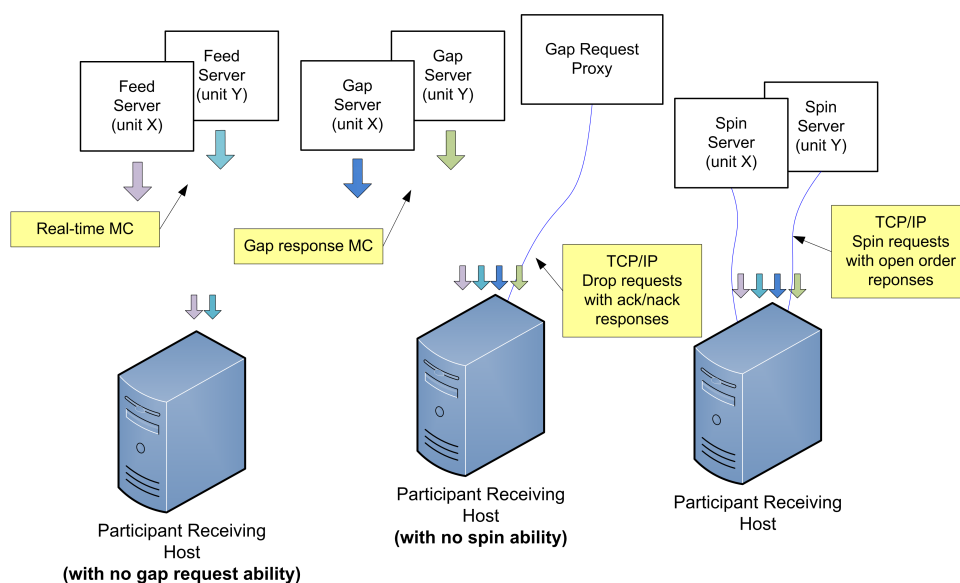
Feed Server (unit X)

Feed Server (unit Y)

Gap Server (unit X)

Gap Server (unit Y)

Gap Request Proxy

Spin Server (unit X)

Spin Server (unit Y)

Real-time MC

Gap response MC

TCP/IP
Drop requests with ack/nack responses

TCP/IP
Spin requests with open order reponses

Participant Receiving Host
(with no gap request ability)

Participant Receiving Host
(with no spin ability)

Participant Receiving Host